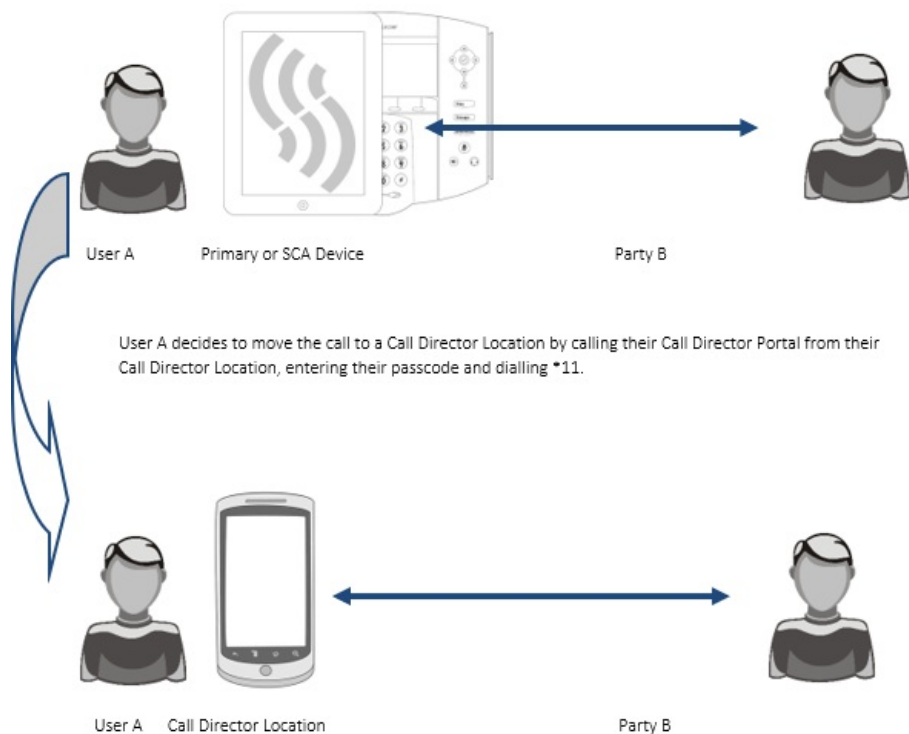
User A

Primary or SCA Device

Party B

User A decides to move the call to a Call Director Location by calling their Call Director Portal from their Call Director Location, entering their passcode and dialling *11.

User A

Call Director Location

Party B